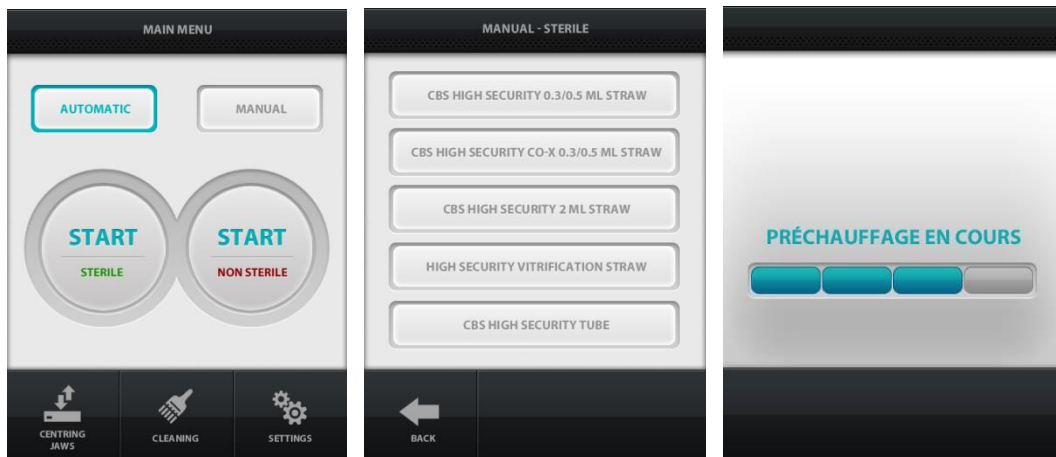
MAIN MENU

AUTOMATIC

MANUAL

START
STERILE

START
NON STERILE

CENTRING JAWS

CLEANING

SETTINGS

MANUAL - STERILE

CBS HIGH SECURITY 0.3/0.5 ML STRAW

CBS HIGH SECURITY CO-X 0.3/0.5 ML STRAW

CBS HIGH SECURITY 2 ML STRAW

HIGH SECURITY VITRIFICATION STRAW

CBS HIGH SECURITY TUBE

BACK

PRÉCHAUFFAGE EN COURS